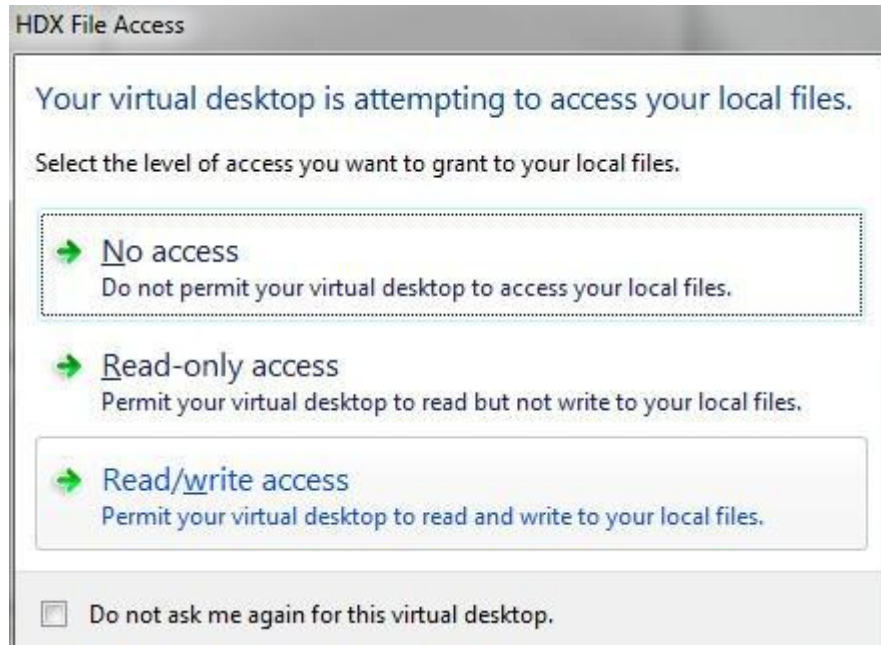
HDX File Access

Your virtual desktop is attempting to access your local files.

Select the level of access you want to grant to your local files.

No access
Do not permit your virtual desktop to access your local files.

Read-only access
Permit your virtual desktop to read but not write to your local files.

Read/write access
Permit your virtual desktop to read and write to your local files.

Do not ask me again for this virtual desktop.